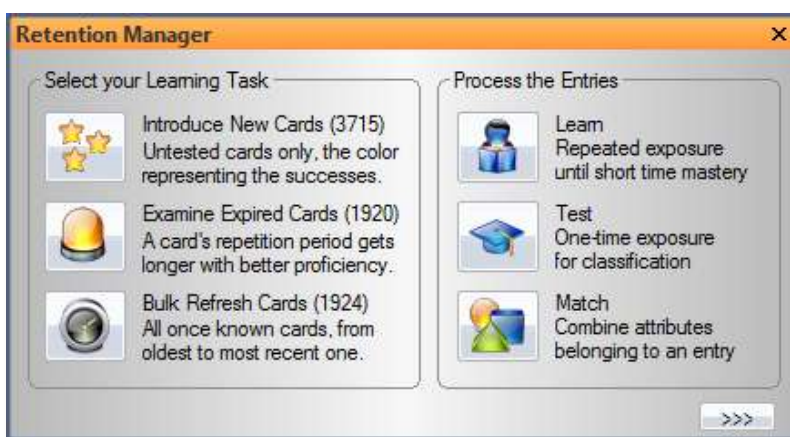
Retention Manager

×

Select your Learning Task

Introduce New Cards (3715)
Untested cards only, the color representing the successes.

Examine Expired Cards (1920)
A card's repetition period gets longer with better proficiency.

Bulk Refresh Cards (1924)
All once known cards, from oldest to most recent one.

Process the Entries

Learn
Repeated exposure until short time mastery

Test
One-time exposure for classification

Match
Combine attributes belonging to an entry

>>>